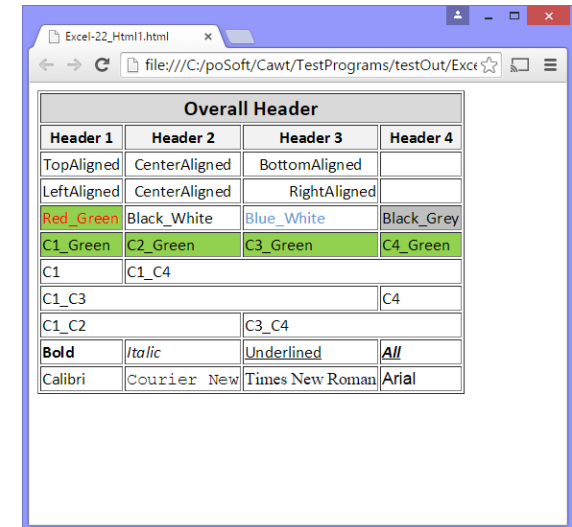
Excel-22_Html1.html ×

file:///C:/poSoft/Cawt/TestPrograms/testOut/Exce

| Overall Header | | | |
|---|---|---|---|
| Header 1 | Header 2 | Header 3 | Header 4 |
| TopAligned | CenterAligned | BottomAligned | |
| LeftAligned | CenterAligned | RightAligned | |
| Red_Green | Black_White | Blue_White | Black_Grey |
| C1_Green | C2_Green | C3_Green | C4_Green |
| C1 | C1_C4 | | |
| C1_C3 | | | C4 |
| C1_C2 | | C3_C4 | |
| **Bold** | *Italic* | Underlined | ***All*** |
| Calibri | Courier New | Times New Roman | Arial |